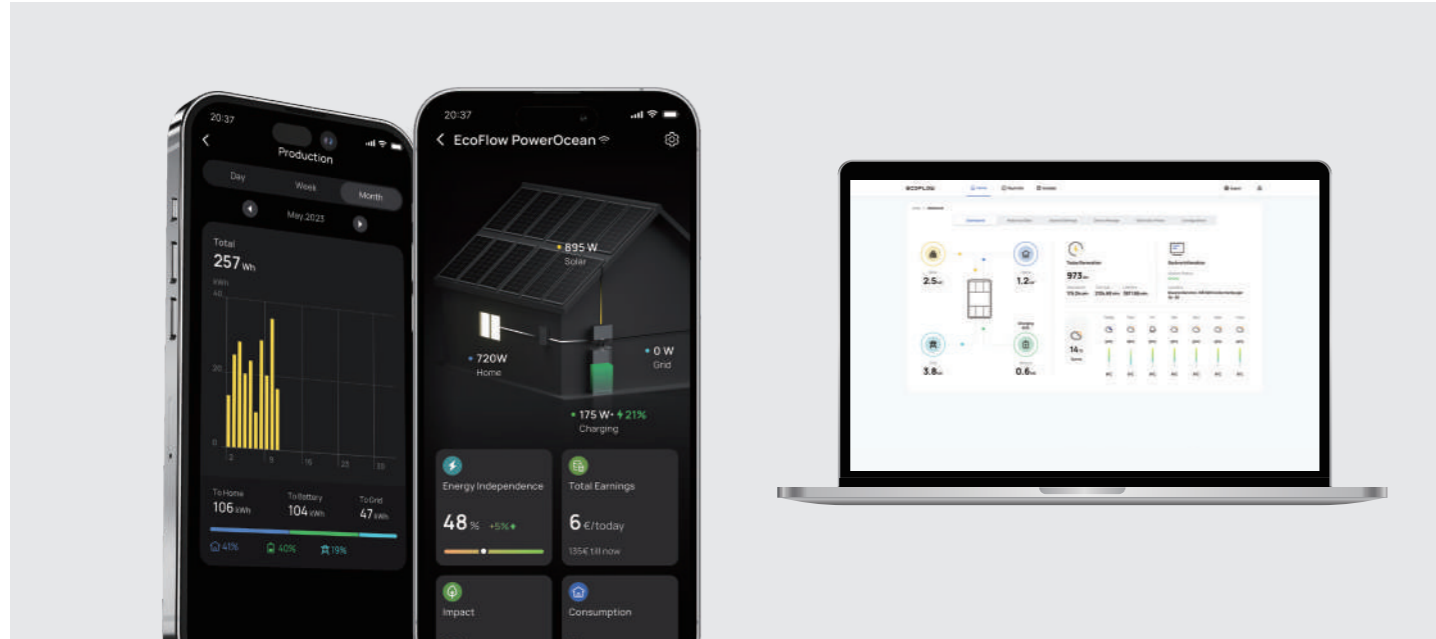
20:37

Production

Day

Week

Month

May.2023

Total

257 Wh

kWh

40

20

0

2

9

16

23

30

To Home

106 kWh

To Battery

104 kWh

To Grid

47 kWh

41%

40%

19%

20:37

EcoFlow PowerOcean

895 W

Solar

720W

Home

0 W

Grid

175 W · 21%

Charging

Energy Independence

48 %

+5%

Total Earnings

6 €/today

135€ till now

Impact

Consumption

ECOFLOW

2.5

1.2

3.8

0.6

973

14